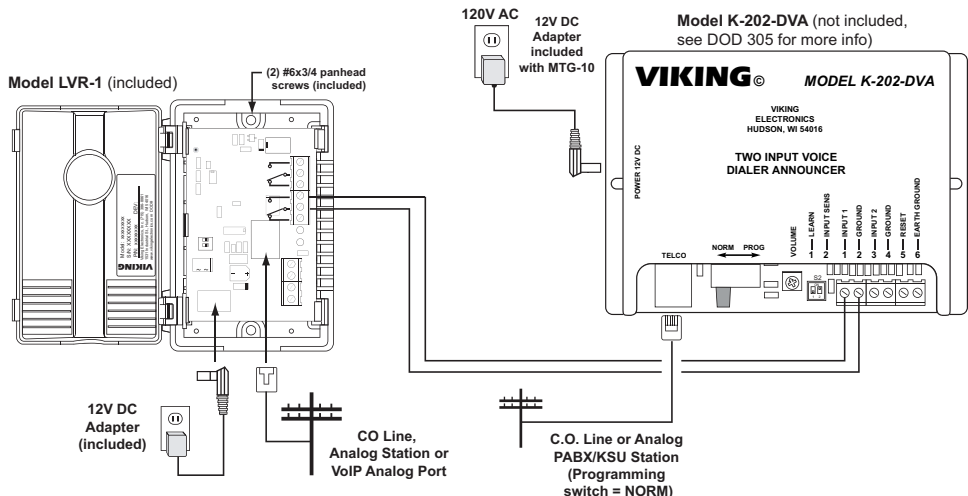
120V AC

12V DC Adapter included with MTG-10

Model K-202-DVA (not included, see DOD 305 for more info)

Model LVR-1 (included)

(2) #6x3/4 panhead screws (included)

VIKING©

MODEL K-202-DVA

VIKING ELECTRONICS HUDSON, WI 54016

TWO INPUT VOICE DIALER ANNOUNCER

POWER 12V DC

TELCO

NORM PROG

VOLUME

LEARN 1

INPUT SENS 2

INPUT 1 1

GROUND 2

INPUT 2 3

GROUND 4

RESET 5

EARTH GROUND 6

S2

VIKING

Model: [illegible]
S/N: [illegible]

12V DC Adapter (included)

CO Line, Analog Station or VoIP Analog Port

C.O. Line or Analog PABX/KSU Station (Programming switch = NORM)